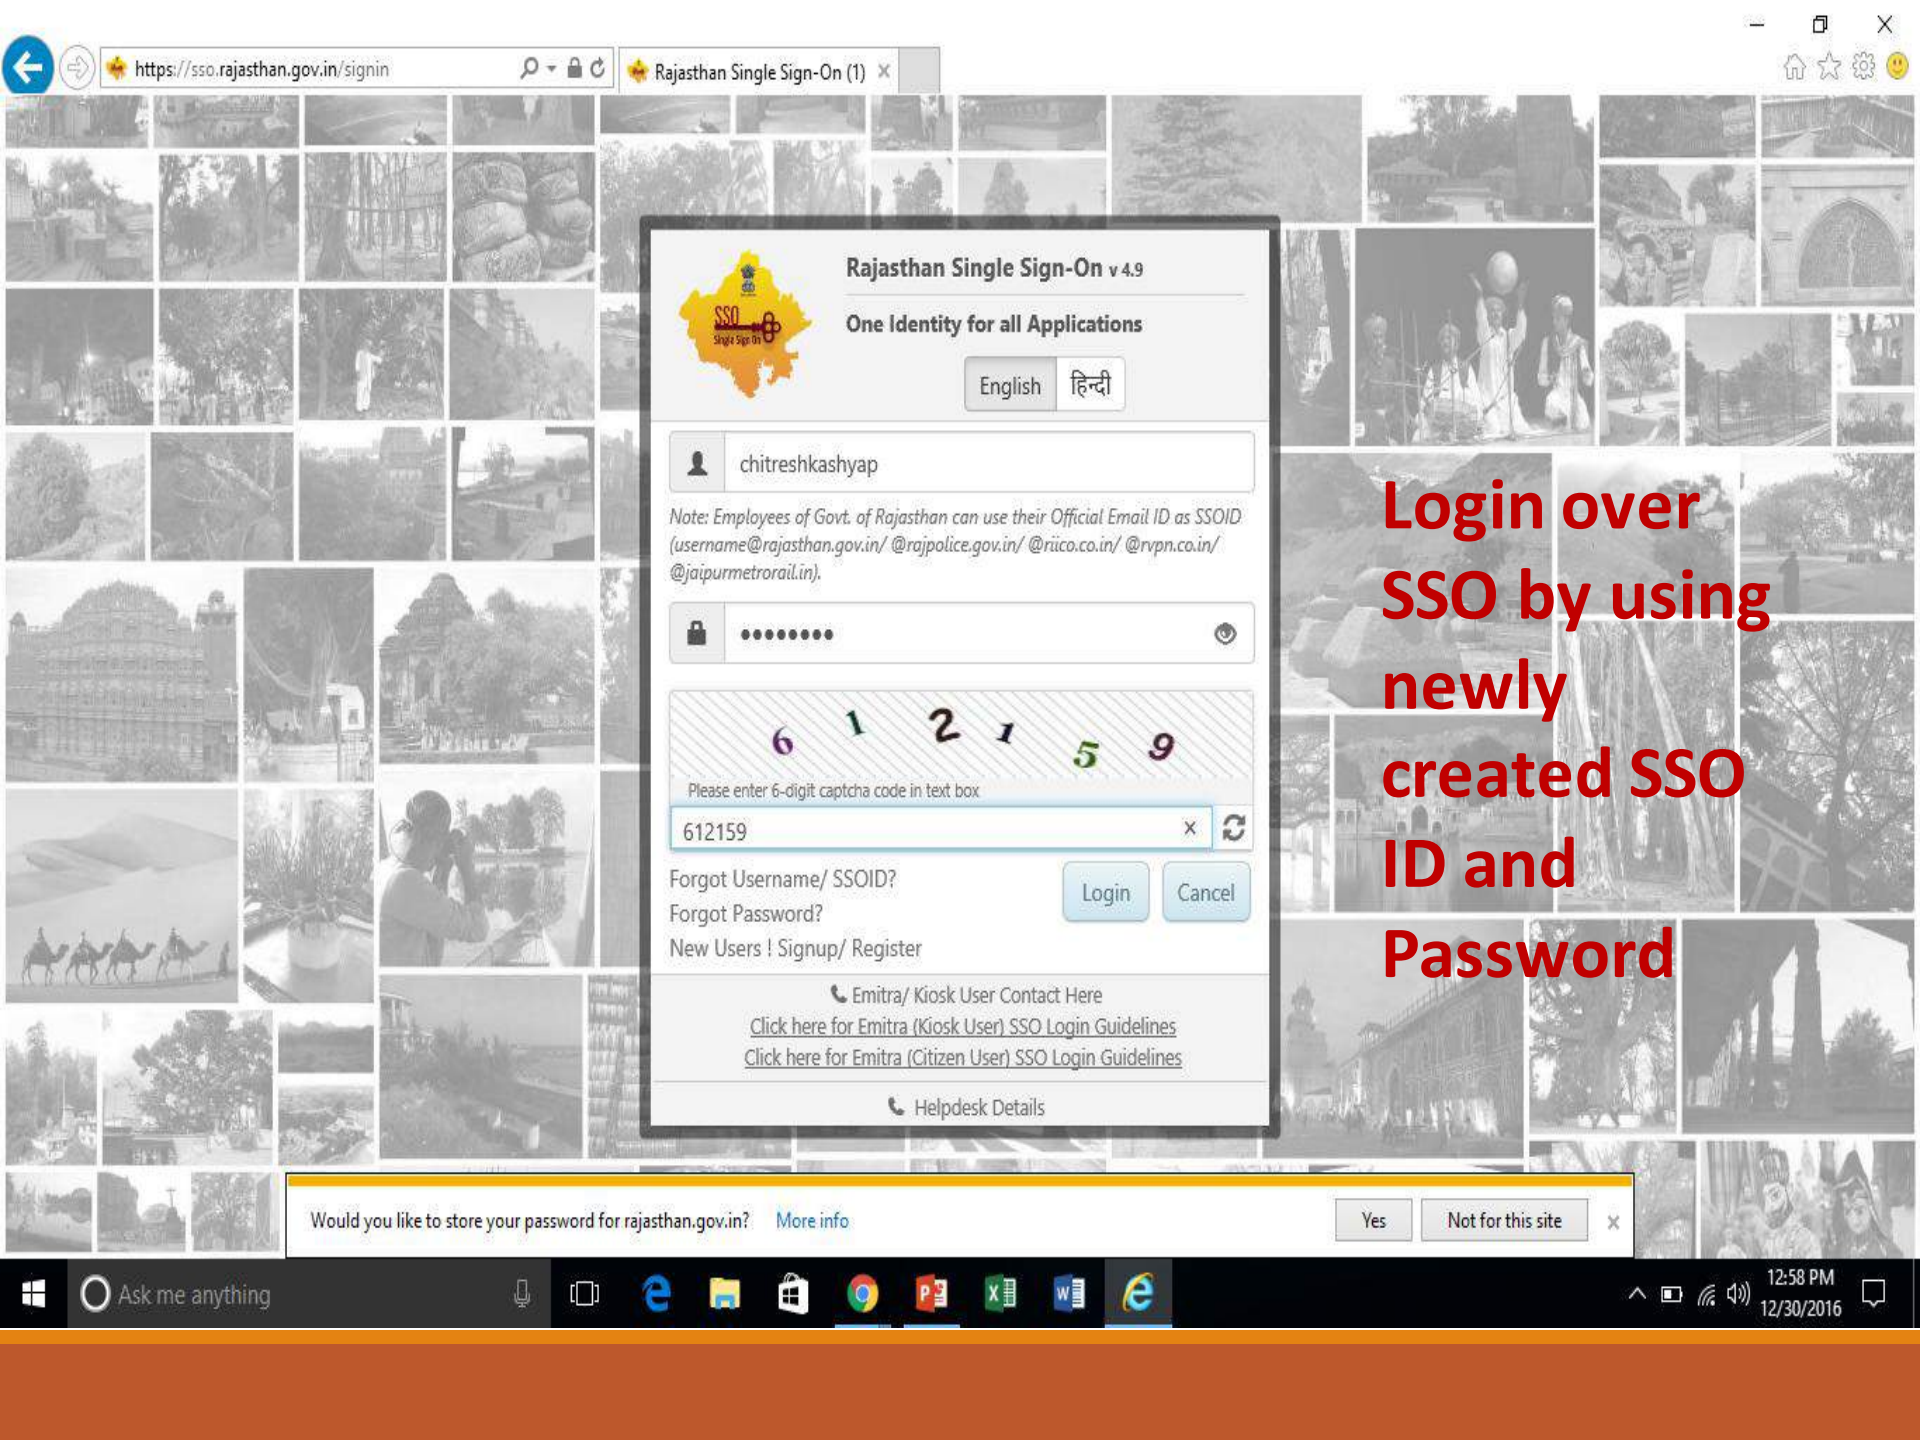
https://sso.rajasthan.gov.in/signin

Rajasthan Single Sign-On (1)

SSO Single Sign On

Rajasthan Single Sign-On v 4.9

One Identity for all Applications

English | हिन्दी

chitreshkashyap

Note: Employees of Govt. of Rajasthan can use their Official Email ID as SSOID (username@rajasthan.gov.in/ @rajpolice.gov.in/ @riico.co.in/ @rvpn.co.in/ @jaipurmetrorail.in).

••••••••

6 1 2 1 5 9

Please enter 6-digit captcha code in text box

612159

Forgot Username/ SSOID?
Forgot Password?
New Users ! Signup/ Register

Login | Cancel

Emitra/ Kiosk User Contact Here
Click here for Emitra (Kiosk User) SSO Login Guidelines
Click here for Emitra (Citizen User) SSO Login Guidelines

Helpdesk Details

Login over SSO by using newly created SSO ID and Password

Would you like to store your password for rajasthan.gov.in? More info | Yes | Not for this site | ×

Ask me anything

12:58 PM
12/30/2016